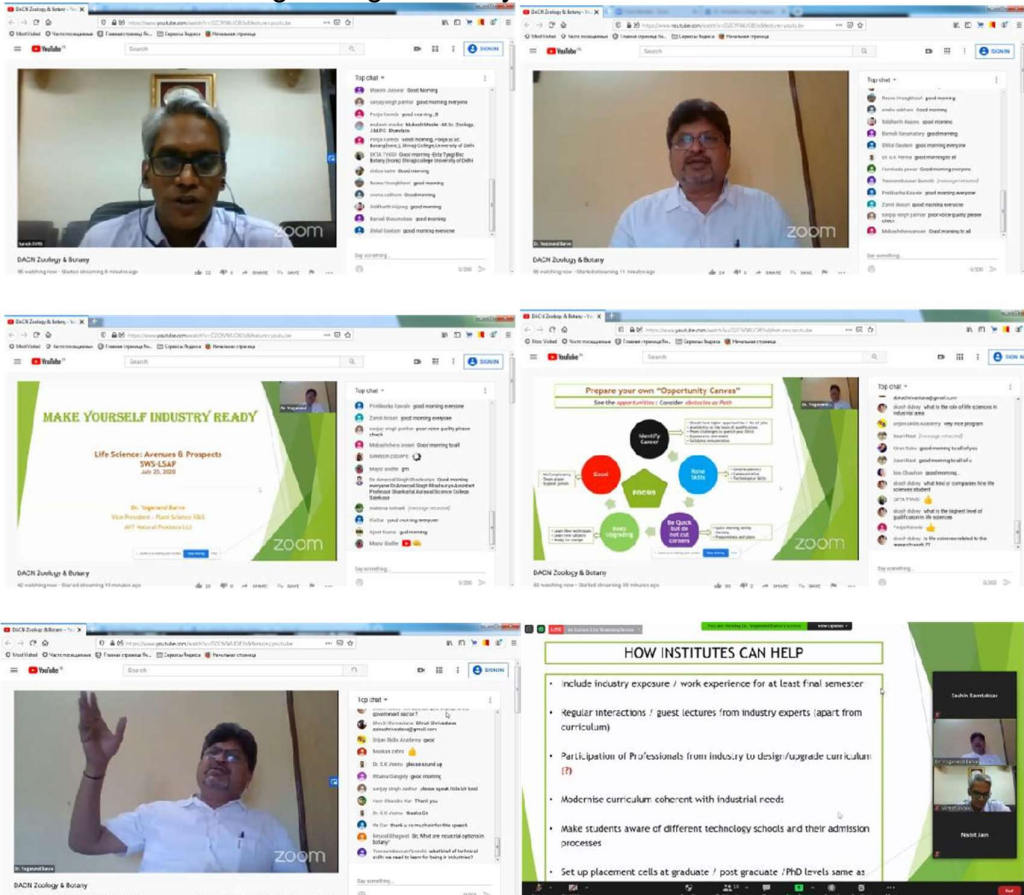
DACN Zoology & Botany
YouTube
Search
SIGN IN
Top chat
Sarvesh Jaiswal Good Morning
sanjay singh parihar good morning everyone
Pooja Kumari good morning
zoom
DACN Zoology & Botany
Say something...
0/200

DACN Zoology & Botany
YouTube
SIGN IN
Top chat
Siddharth Rajora good morning
Bandi Sarasvathy good morning
Shital Gautam good morning everyone
zoom
Dr. Yogendra Barve
DACN Zoology & Botany
Say something...
0/200

DACN Zoology & Botany
YouTube
SIGN IN
Top chat
Pratiksha Suresh good morning everyone
Zainab Ansari good morning everyone
Make Yourself Industry Ready
Life Science: Avenues & Prospects
SWS-LSAP
July 25, 2020
Dr. Yogendra Barve
Vice President – Plant Science R&D
zoom
DACN Zoology & Botany
Say something...
0/200

DACN Zoology & Botany
YouTube
SIGN IN
Prepare your own "Opportunity Canvas"
See the opportunities / Consider obstacles as Path
Identify Career
Hone Skills
Be Quick but do not cut corners
Keep Upgrading
Excel
FOCUS
Top chat
zoom
DACN Zoology & Botany
Say something...
0/200

DACN Zoology & Botany
YouTube
SIGN IN
Top chat
zoom
Dr. Yogendra Barve
DACN Zoology & Botany
Say something...

HOW INSTITUTES CAN HELP
Include industry exposure / work experience for at least final semester
Regular interactions / guest lectures from industry experts (apart from curriculum)
Participation of Professionals from industry to design/upgrade curriculum (?)
Modernise curriculum coherent with industrial needs
Make students aware of different technology schools and their admission processes
Set up placement cells at graduate / post graduate /PhD levels same as
Sachin Ramtekkar
Nishit Jain